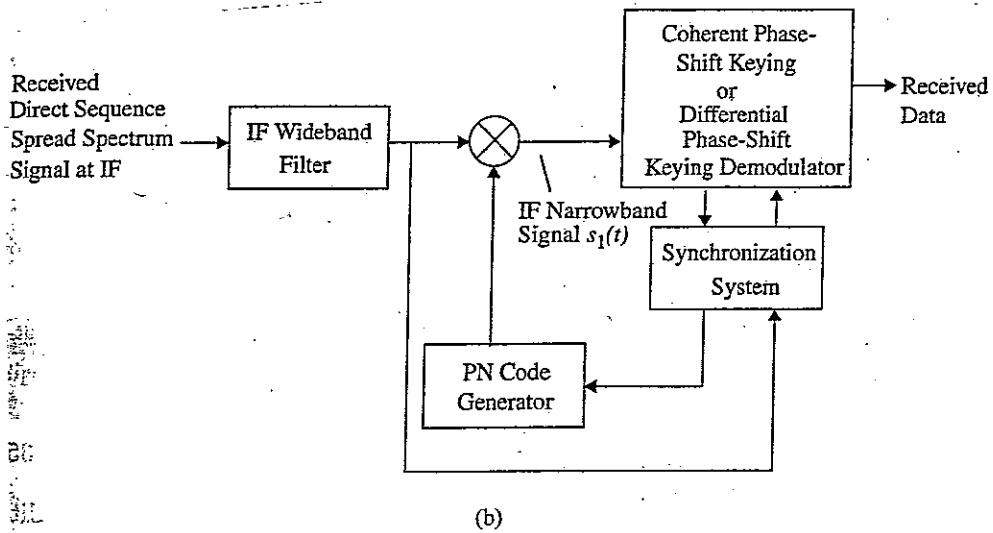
Received Direct Sequence Spread Spectrum Signal at IF

IF Wideband Filter

Coherent Phase-Shift Keying or Differential Phase-Shift Keying Demodulator

Received Data

IF Narrowband Signal $s_1(t)$

Synchronization System

PN Code Generator

(b)